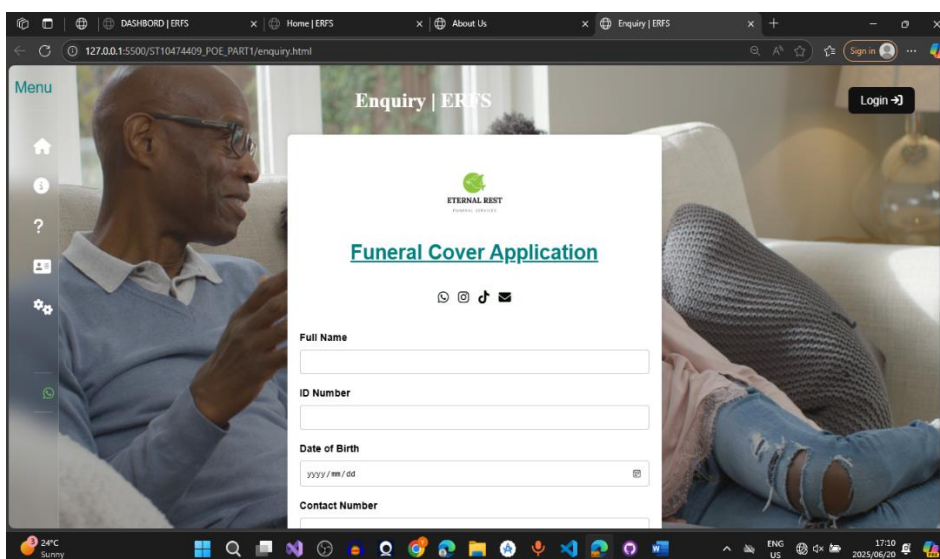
DASHBORD | ERFS
Home | ERFS
About Us
Enquiry | ERFS
127.0.0.1:5500/ST10474409_POE_PART1/enquiry.html
Sign in

Menu

Enquiry | ERFS

Login

ETERNAL REST
FUNERAL SERVICES

Funeral Cover Application

Full Name

ID Number

Date of Birth

yyyy / mm / dd

Contact Number

24°C
Sunny

ENG
US
17:10
2025/06/20